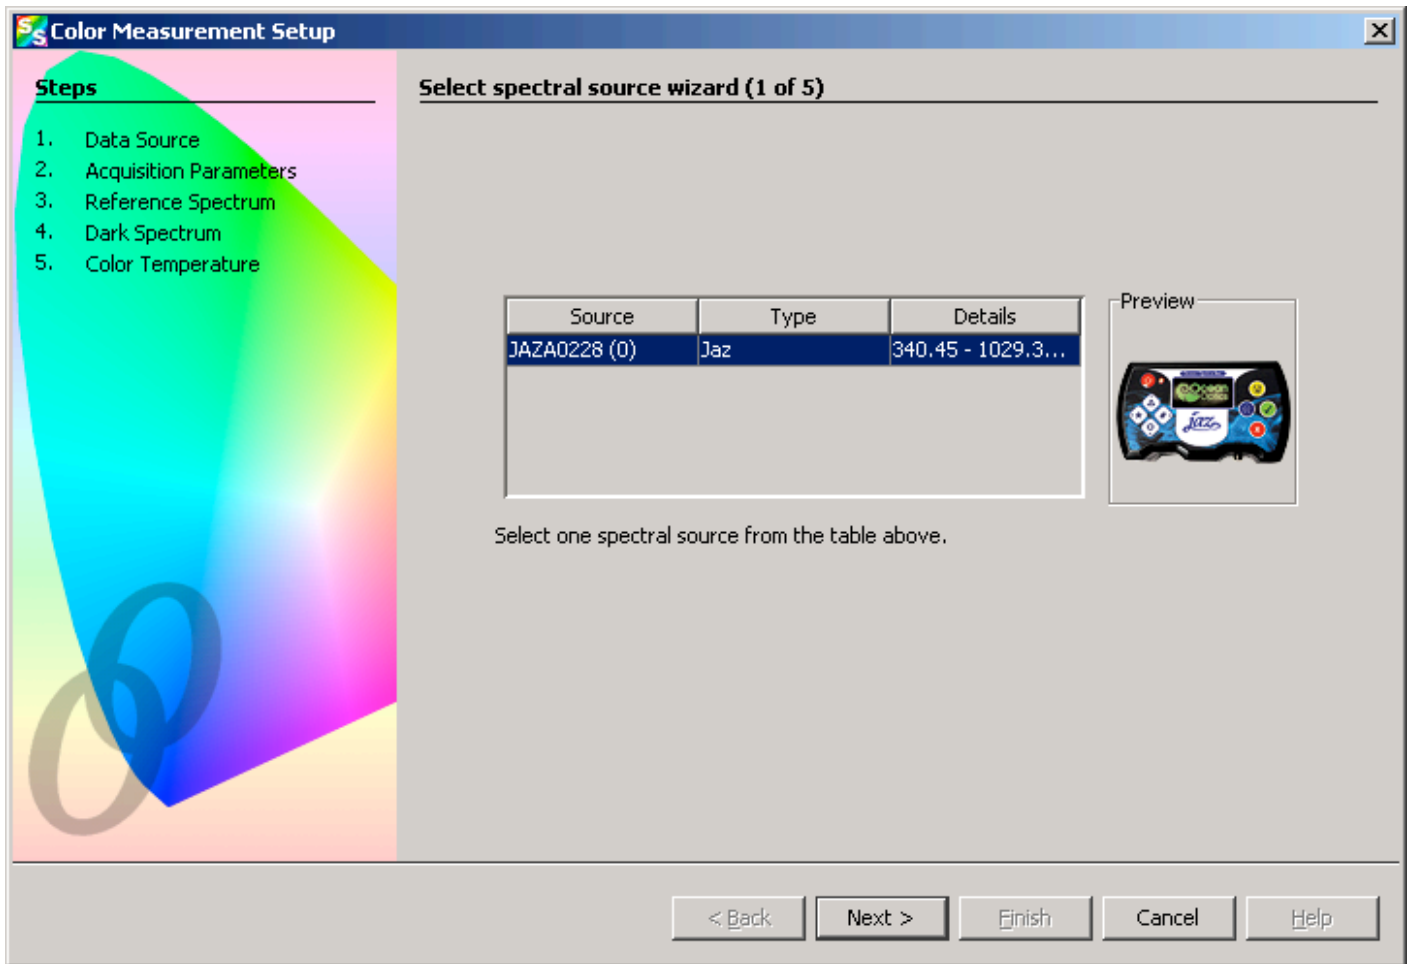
Color Measurement Setup

Steps

1. Data Source
2. Acquisition Parameters
3. Reference Spectrum
4. Dark Spectrum
5. Color Temperature

Select spectral source wizard (1 of 5)

| Source | Type | Details |
|---|---|---|
| JAZA0228 (0) | Jaz | 340.45 - 1029.3... |

Preview

Select one spectral source from the table above.

< Back   Next >   Finish   Cancel   Help